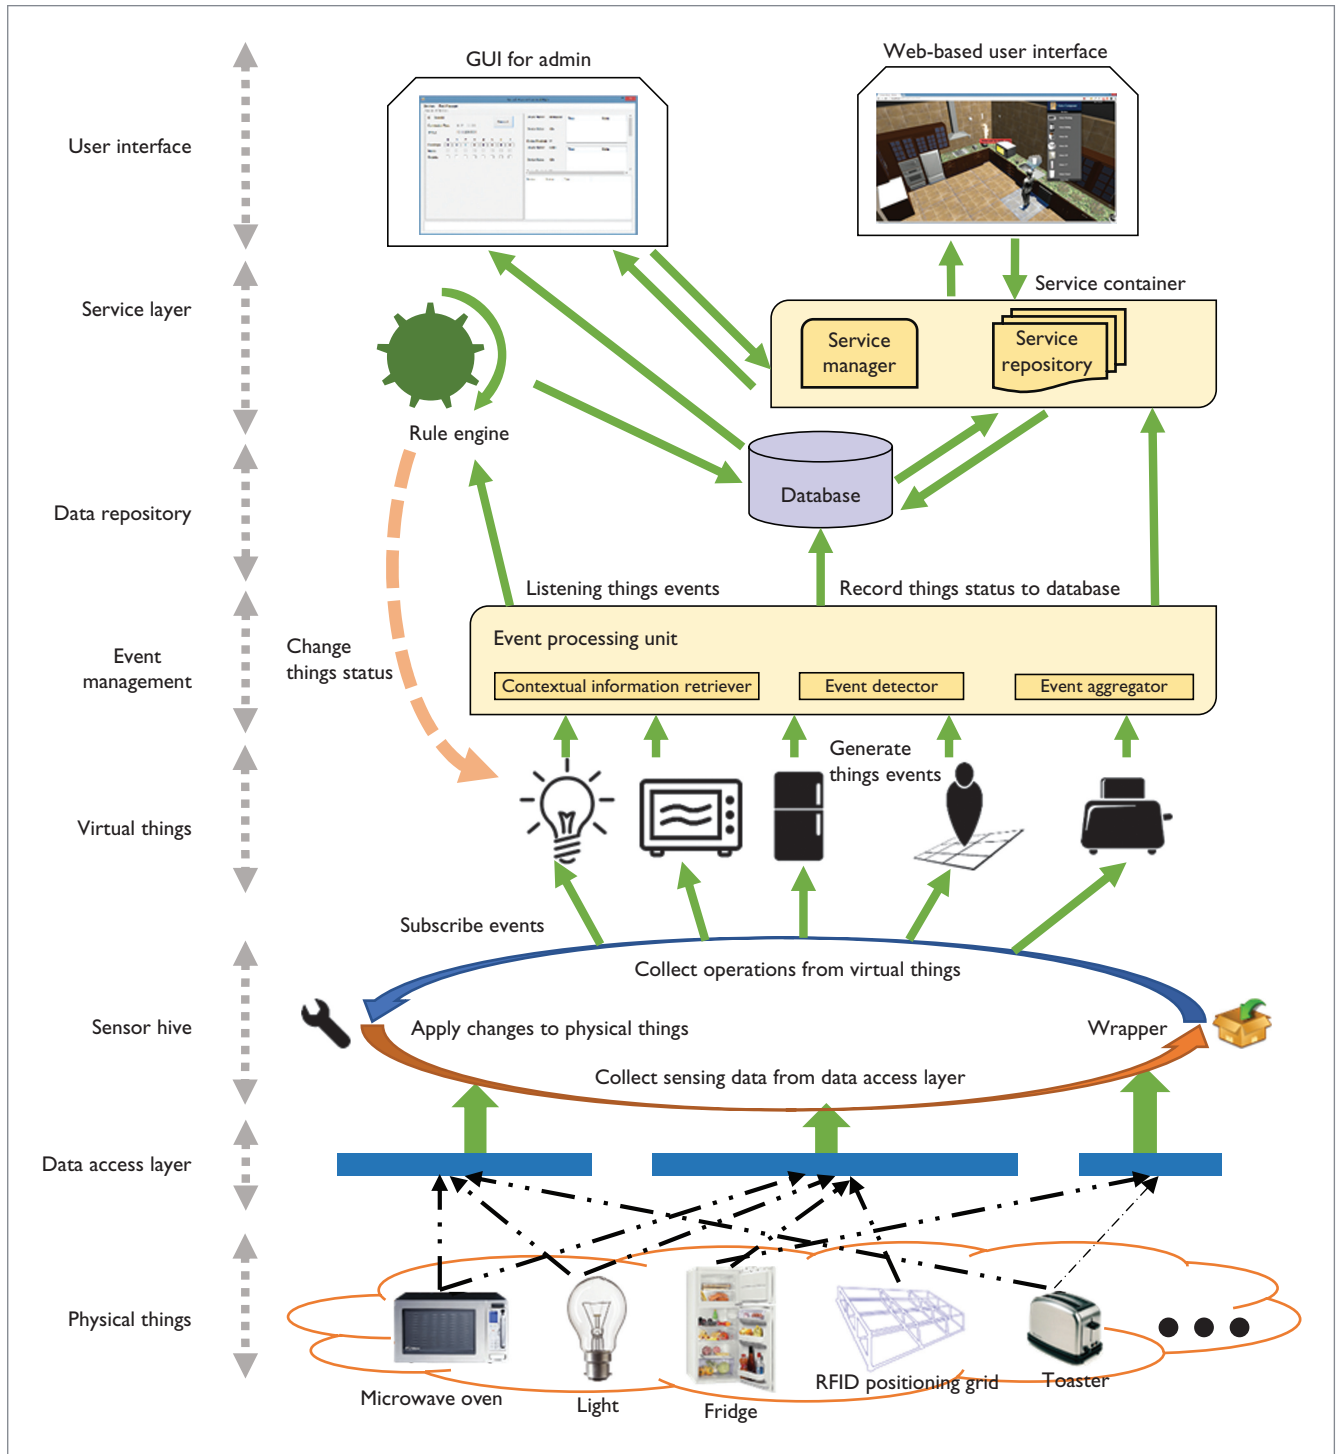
GUI for admin

Web-based user interface

User interface

Service layer

Service container

Service manager

Service repository

Rule engine

Data repository

Database

Listening things events

Record things status to database

Event management

Change things status

Event processing unit

Contextual information retriever

Event detector

Event aggregator

Generate things events

Virtual things

Subscribe events

Collect operations from virtual things

Sensor hive

Apply changes to physical things

Wrapper

Collect sensing data from data access layer

Data access layer

Physical things

Microwave oven

Light

Fridge

RFID positioning grid

Toaster